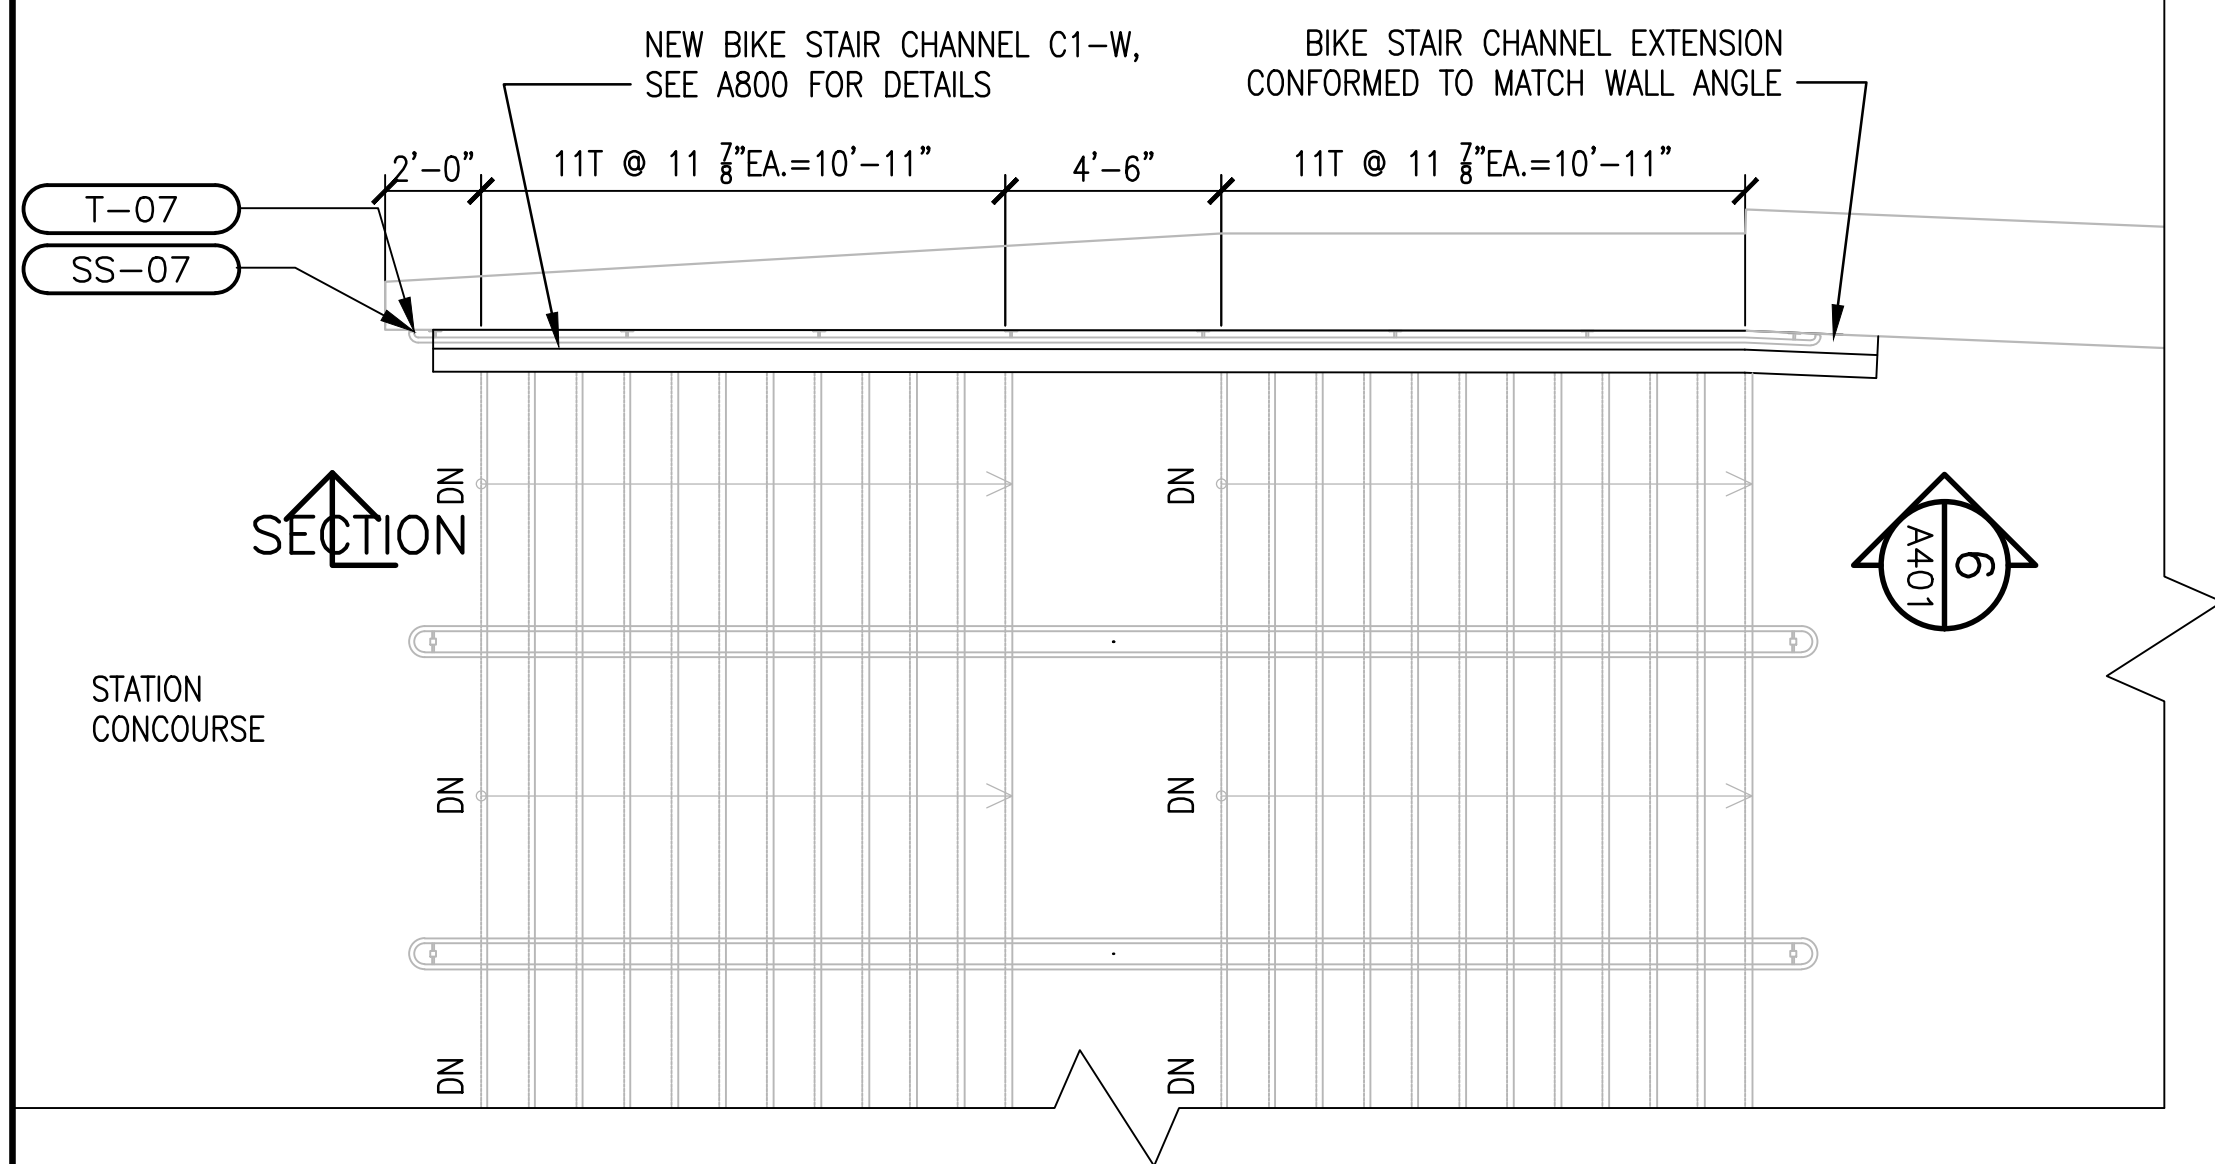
NEW BIKE STAIR CHANNEL C1–W, SEE A800 FOR DETAILS

BIKE STAIR CHANNEL EXTENSION CONFORMED TO MATCH WALL ANGLE

2'–0"

11T @ 11 $\frac{7}{8}$"EA.=10'–11"

4'–6"

11T @ 11 $\frac{7}{8}$"EA.=10'–11"

T–07

SS–07

DN

DN

SECTION

6

A401

STATION CONCOURSE

DN

DN

DN

DN